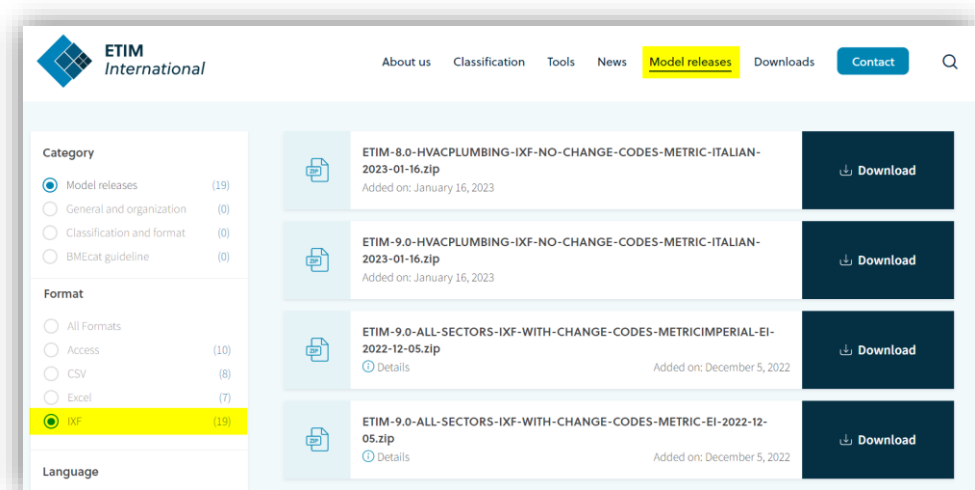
ETIM International

About us Classification Tools News Model releases Downloads Contact

Category

Model releases (19)
General and organization (0)
Classification and format (0)
BMEcat guideline (0)

Format

All Formats
Access (10)
CSV (8)
Excel (7)
IXF (19)

Language

ZIP
ETIM-8.0-HVACPLUMBING-IXF-NO-CHANGE-CODES-METRIC-ITALIAN-2023-01-16.zip
Added on: January 16, 2023
Download

ZIP
ETIM-9.0-HVACPLUMBING-IXF-NO-CHANGE-CODES-METRIC-ITALIAN-2023-01-16.zip
Added on: January 16, 2023
Download

ZIP
ETIM-9.0-ALL-SECTORS-IXF-WITH-CHANGE-CODES-METRICIMPERIAL-EI-2022-12-05.zip
Details
Added on: December 5, 2022
Download

ZIP
ETIM-9.0-ALL-SECTORS-IXF-WITH-CHANGE-CODES-METRIC-EI-2022-12-05.zip
Details
Added on: December 5, 2022
Download